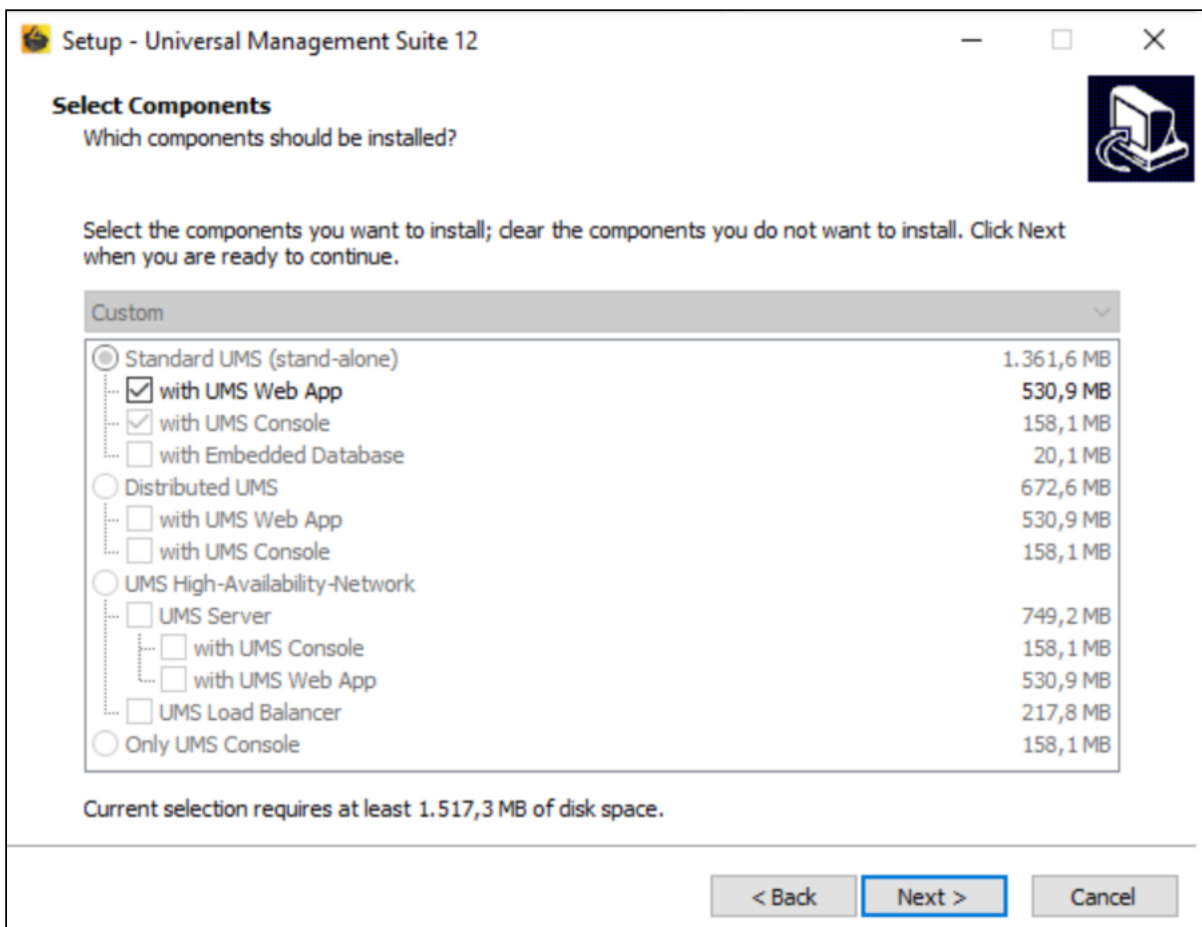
Setup - Universal Management Suite 12

Select Components
Which components should be installed?

Select the components you want to install; clear the components you do not want to install. Click Next when you are ready to continue.

Custom

| | |
|---|---|
| Standard UMS (stand-alone) | 1.361,6 MB |
| with UMS Web App | 530,9 MB |
| with UMS Console | 158,1 MB |
| with Embedded Database | 20,1 MB |
| Distributed UMS | 672,6 MB |
| with UMS Web App | 530,9 MB |
| with UMS Console | 158,1 MB |
| UMS High-Availability-Network | |
| UMS Server | 749,2 MB |
| with UMS Console | 158,1 MB |
| with UMS Web App | 530,9 MB |
| UMS Load Balancer | 217,8 MB |
| Only UMS Console | 158,1 MB |

Current selection requires at least 1.517,3 MB of disk space.

< Back   Next >   Cancel